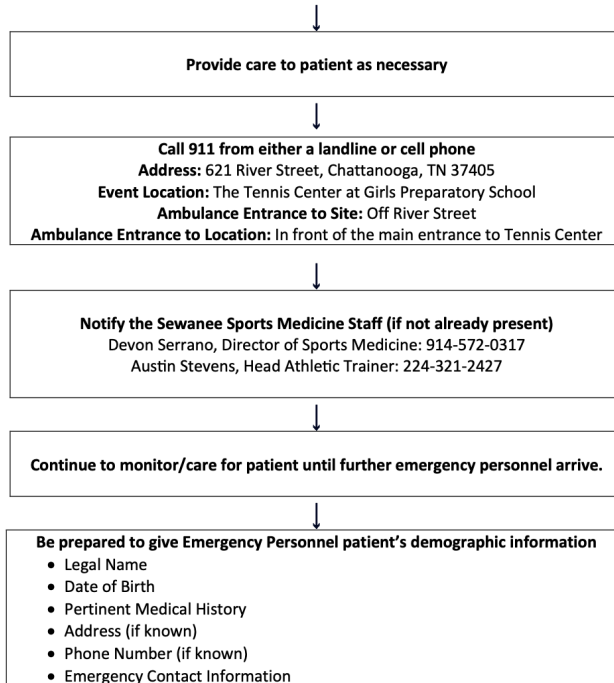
Provide care to patient as necessary

Call 911 from either a landline or cell phone
Address: 621 River Street, Chattanooga, TN 37405
Event Location: The Tennis Center at Girls Preparatory School
Ambulance Entrance to Site: Off River Street
Ambulance Entrance to Location: In front of the main entrance to Tennis Center

Notify the Sewanee Sports Medicine Staff (if not already present)
Devon Serrano, Director of Sports Medicine: 914-572-0317
Austin Stevens, Head Athletic Trainer: 224-321-2427

Continue to monitor/care for patient until further emergency personnel arrive.

Be prepared to give Emergency Personnel patient's demographic information
- Legal Name
- Date of Birth
- Pertinent Medical History
- Address (if known)
- Phone Number (if known)
- Emergency Contact Information